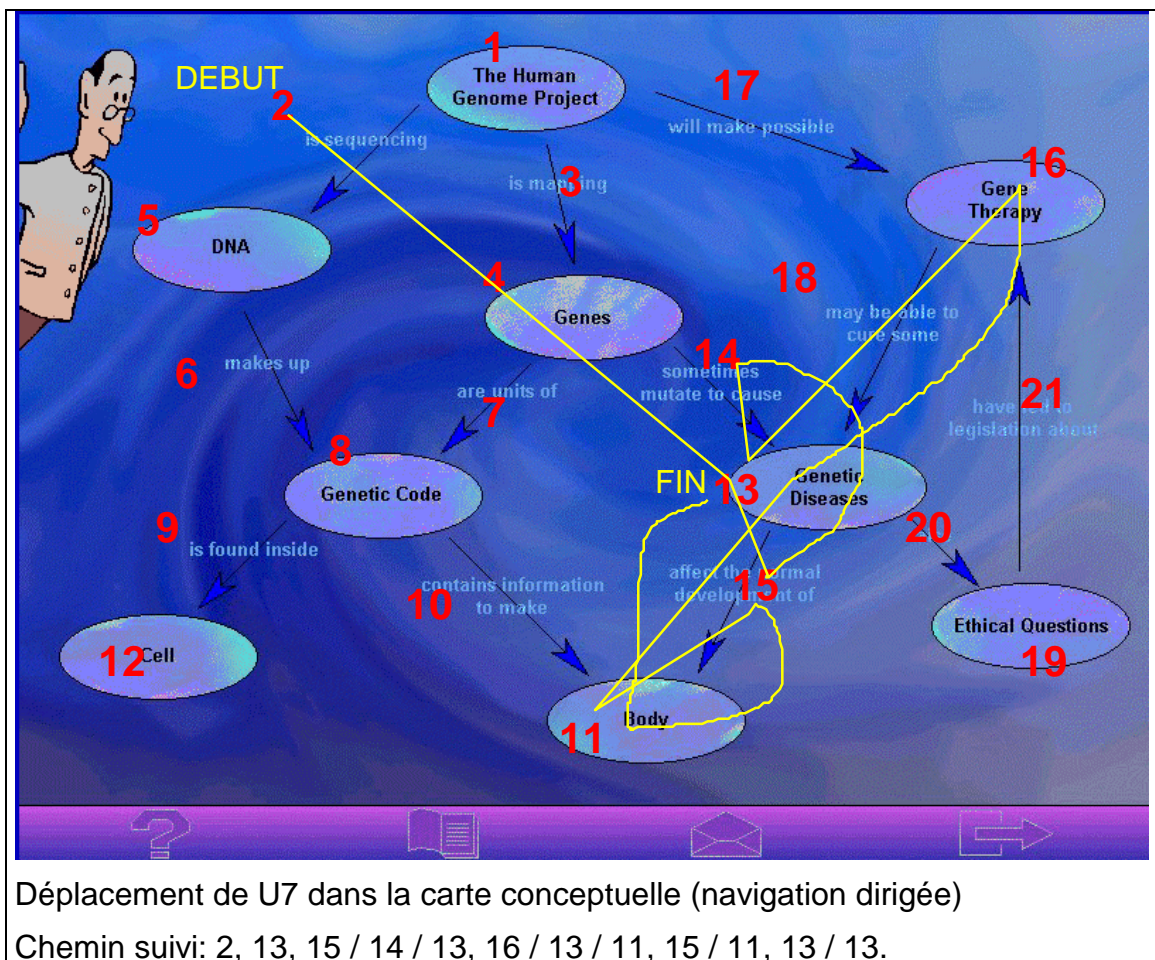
1
The Human Genome Project

DEBUT
2

17
will make possible

is sequencing

is mapping
3

16
Gene Therapy

5
DNA

4
Genes

18

may be able to cure some

6
makes up

14
sometimes mutate to cause

are units of
7

21
have led to legislation about

8
Genetic Code

FIN
13
Genetic Diseases

9
is found inside

20

contains information to make
10

affect the normal development of
15

Ethical Questions
19

12
Cell

11
Body

Déplacement de U7 dans la carte conceptuelle (navigation dirigée)

Chemin suivi: 2, 13, 15 / 14 / 13, 16 / 13 / 11, 15 / 11, 13 / 13.